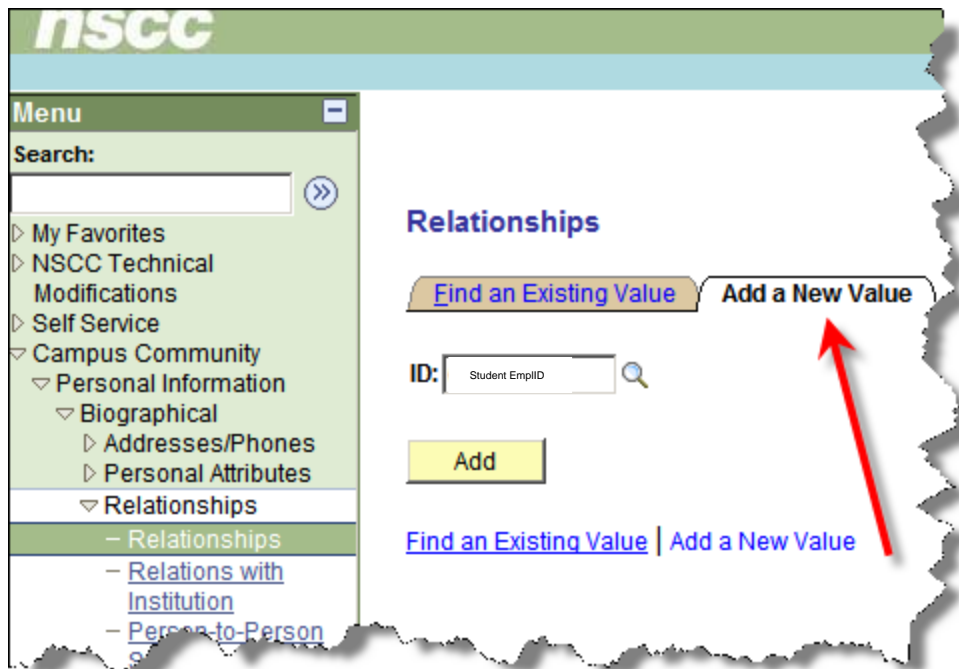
nscc

Menu

Search:

My Favorites
NSCC Technical Modifications
Self Service
Campus Community
Personal Information
Biographical
Addresses/Phones
Personal Attributes
Relationships
– Relationships
– Relations with Institution
– Person-to-Person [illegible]

Relationships

Find an Existing Value | Add a New Value

ID: Student EmplID

Add

Find an Existing Value | Add a New Value